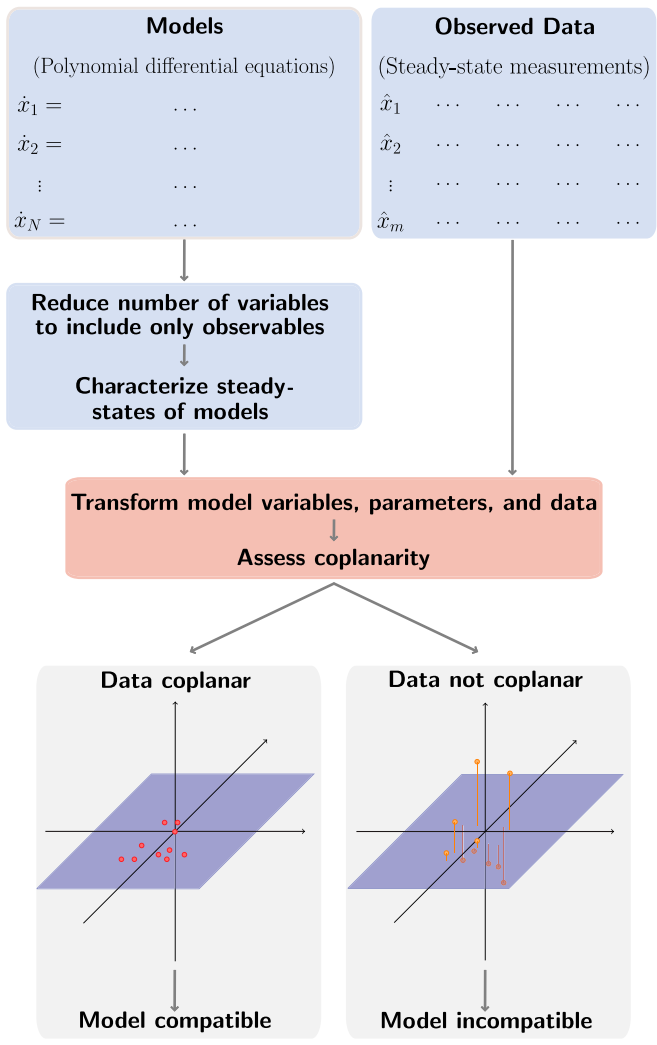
Models

(Polynomial differential equations)

$\dot{x}_1 =$ $\dots$

$\dot{x}_2 =$ $\dots$

$\vdots$ $\dots$

$\dot{x}_N =$ $\dots$

Observed Data

(Steady-state measurements)

$\hat{x}_1$ $\cdots$ $\cdots$ $\cdots$ $\cdots$

$\hat{x}_2$ $\cdots$ $\cdots$ $\cdots$ $\cdots$

$\vdots$ $\cdots$ $\cdots$ $\cdots$ $\cdots$

$\hat{x}_m$ $\cdots$ $\cdots$ $\cdots$ $\cdots$

Reduce number of variables to include only observables

Characterize steady-states of models

Transform model variables, parameters, and data

Assess coplanarity

Data coplanar

Model compatible

Data not coplanar

Model incompatible